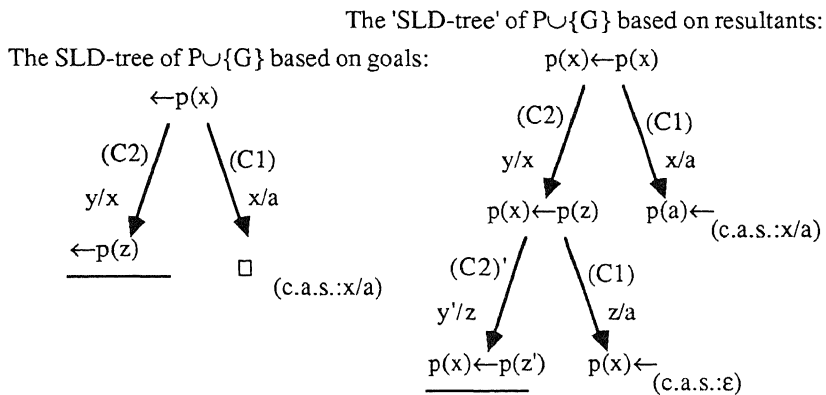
The 'SLD-tree' of $P \cup \{G\}$ based on resultants:

$p(x) \leftarrow p(x)$

(C2)

y/x

(C1)

x/a

$p(x) \leftarrow p(z)$

$p(a) \leftarrow$ (c.a.s.:x/a)

(C2)'

y'/z

(C1)

z/a

$p(x) \leftarrow p(z')$

$p(x) \leftarrow$ (c.a.s.:ε)

The SLD-tree of $P \cup \{G\}$ based on goals:

$\leftarrow p(x)$

(C2)

y/x

(C1)

x/a

$\leftarrow p(z)$

$\square$ (c.a.s.:x/a)